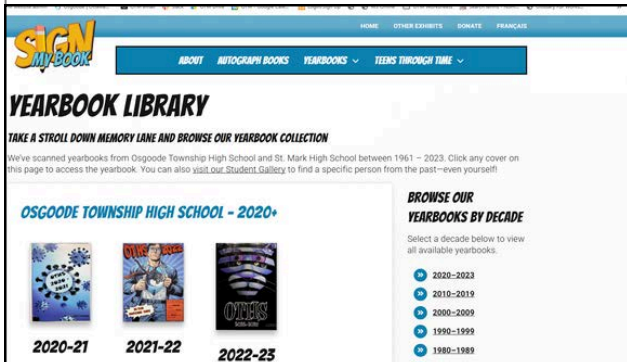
HOME OTHER EXHIBITS DONATE FRANÇAIS

SIGN MY BOOK

ABOUT AUTOGRAPH BOOKS YEARBOOKS TEENS THROUGH TIME

YEARBOOK LIBRARY

TAKE A STROLL DOWN MEMORY LANE AND BROWSE OUR YEARBOOK COLLECTION

We've scanned yearbooks from Osgoode Township High School and St. Mark High School between 1961 – 2023. Click any cover on this page to access the yearbook. You can also visit our Student Gallery to find a specific person from the past—even yourself!

OSGOODE TOWNSHIP HIGH SCHOOL - 2020+

2020-21

2021-22

OTIS

2022-23

BROWSE OUR YEARBOOKS BY DECADE

Select a decade below to view all available yearbooks.

2020–2023

2010–2019

2000–2009

1990–1999

1980–1989